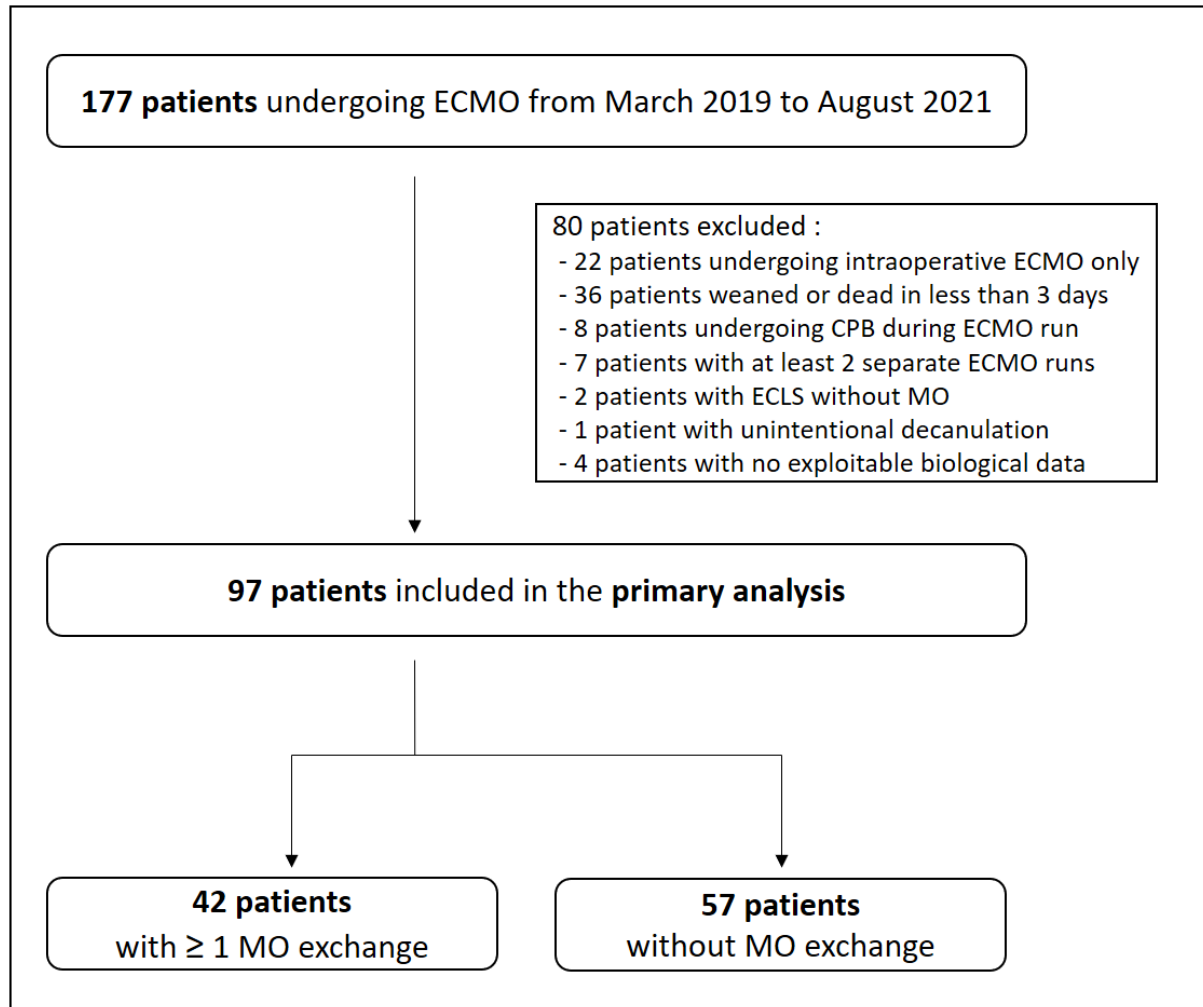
177 patients undergoing ECMO from March 2019 to August 2021

80 patients excluded :
- 22 patients undergoing intraoperative ECMO only
- 36 patients weaned or dead in less than 3 days
- 8 patients undergoing CPB during ECMO run
- 7 patients with at least 2 separate ECMO runs
- 2 patients with ECLS without MO
- 1 patient with unintentional decanulation
- 4 patients with no exploitable biological data

97 patients included in the primary analysis

42 patients
with ≥ 1 MO exchange

57 patients
without MO exchange